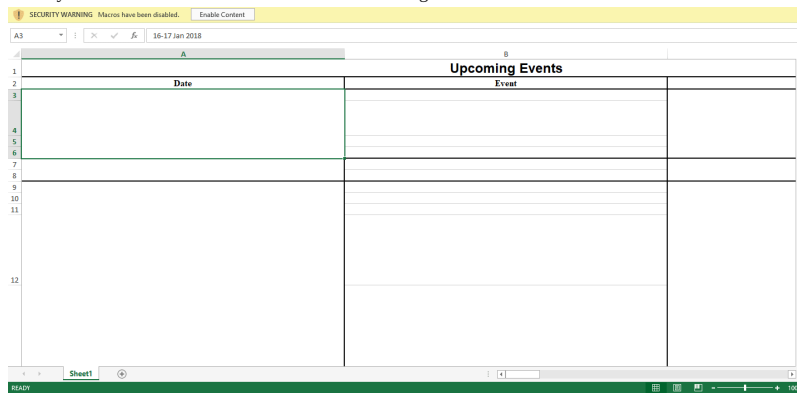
SECURITY WARNING Macros have been disabled. Enable Content

A3 fx 16-17 Jan 2018

| | A | B |
|---|---|---|
| 1 | Upcoming Events | |
| 2 | Date | Event |
| 3 | | |
| 4 | | |
| 5 | | |
| 6 | | |
| 7 | | |
| 8 | | |
| 9 | | |
| 10 | | |
| 11 | | |
| 12 | | |

Sheet1

READY